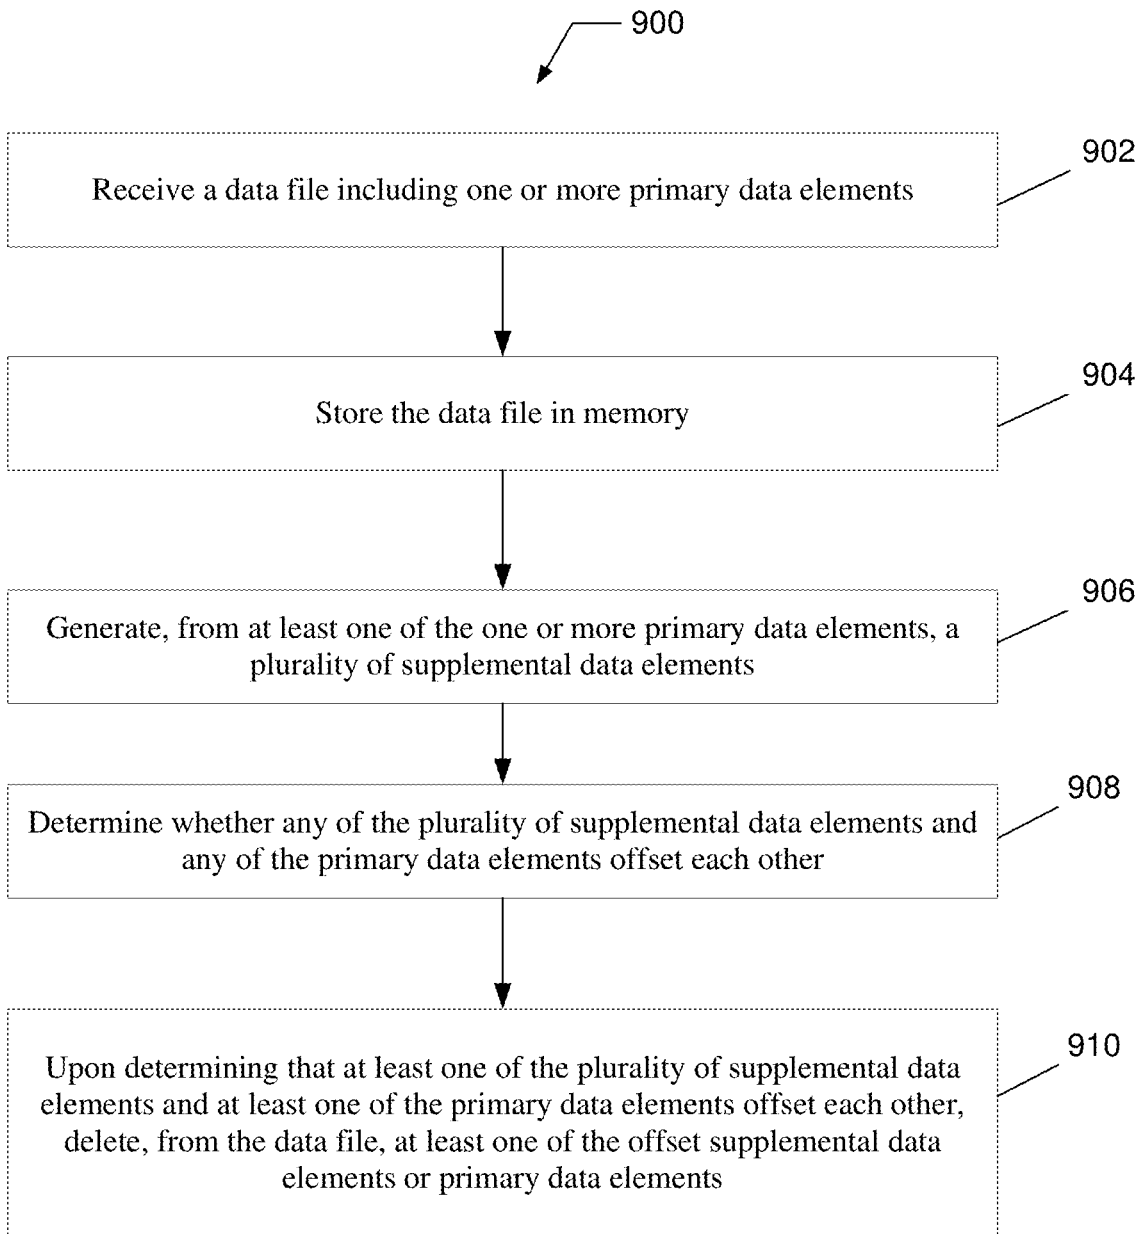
900

902

Receive a data file including one or more primary data elements

904

Store the data file in memory

906

Generate, from at least one of the one or more primary data elements, a plurality of supplemental data elements

908

Determine whether any of the plurality of supplemental data elements and any of the primary data elements offset each other

910

Upon determining that at least one of the plurality of supplemental data elements and at least one of the primary data elements offset each other, delete, from the data file, at least one of the offset supplemental data elements or primary data elements